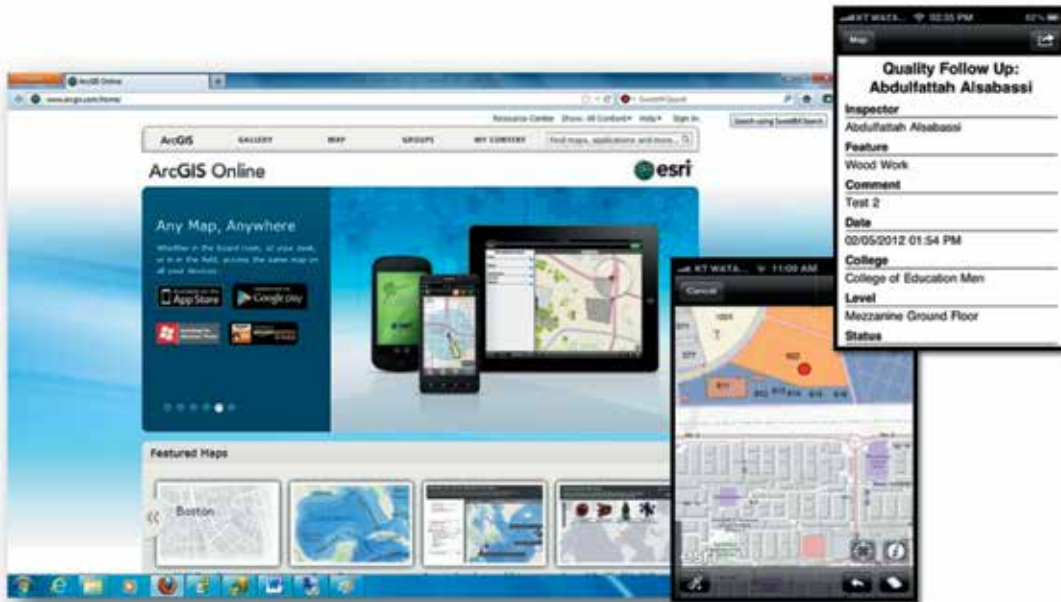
ArcGIS Online
www.arcgis.com/home/
Resource Center Show: All Content Help Sign In
Search using SweetIM Search
ArcGIS GALLERY MAP GROUPS MY CONTENT
Find maps, applications and more...
ArcGIS Online
esri
Any Map, Anywhere
Whether in the board room, at your desk, or in the field, access the same map on all your devices.
App Store
Google play
Featured Maps
Boston
KT WATA... 02:55 PM
Map
Quality Follow Up: Abdulfattah Alsabassi
Inspector
Abdulfattah Alsabassi
Feature
Wood Work
Comment
Test 2
Date
02/05/2012 01:54 PM
College
College of Education Men
Level
Mezzanine Ground Floor
Status
KT WATA... 11:00 AM
Cancel
esri